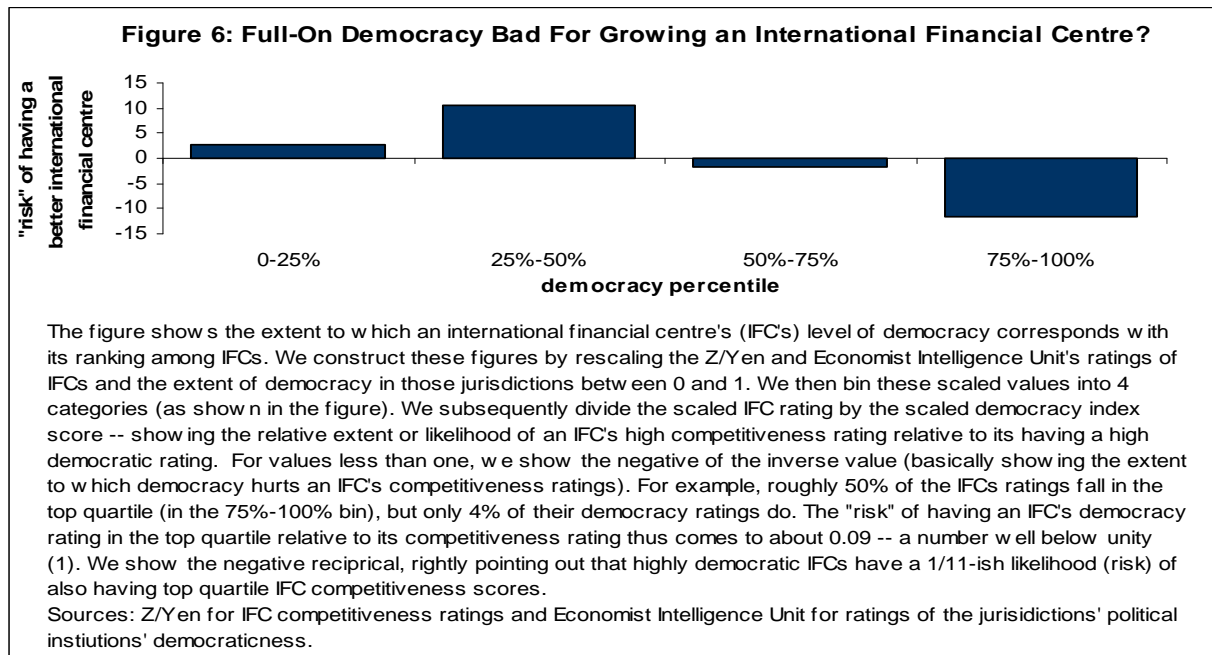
Figure 6: Full-On Democracy Bad For Growing an International Financial Centre?

"risk" of having a better international financial centre

15
10
5
0
-5
-10
-15

0-25%
25%-50%
50%-75%
75%-100%

democracy percentile

The figure shows the extent to which an international financial centre's (IFC's) level of democracy corresponds with its ranking among IFCs. We construct these figures by rescaling the Z/Yen and Economist Intelligence Unit's ratings of IFCs and the extent of democracy in those jurisdictions between 0 and 1. We then bin these scaled values into 4 categories (as shown in the figure). We subsequently divide the scaled IFC rating by the scaled democracy index score -- showing the relative extent or likelihood of an IFC's high competitiveness rating relative to its having a high democratic rating. For values less than one, we show the negative of the inverse value (basically showing the extent to which democracy hurts an IFC's competitiveness ratings). For example, roughly 50% of the IFCs ratings fall in the top quartile (in the 75%-100% bin), but only 4% of their democracy ratings do. The "risk" of having an IFC's democracy rating in the top quartile relative to its competitiveness rating thus comes to about 0.09 -- a number well below unity (1). We show the negative reciprical, rightly pointing out that highly democratic IFCs have a 1/11-ish likelihood (risk) of also having top quartile IFC competitiveness scores.
Sources: Z/Yen for IFC competitiveness ratings and Economist Intelligence Unit for ratings of the jurisidictions' political instiutions' democraticness.